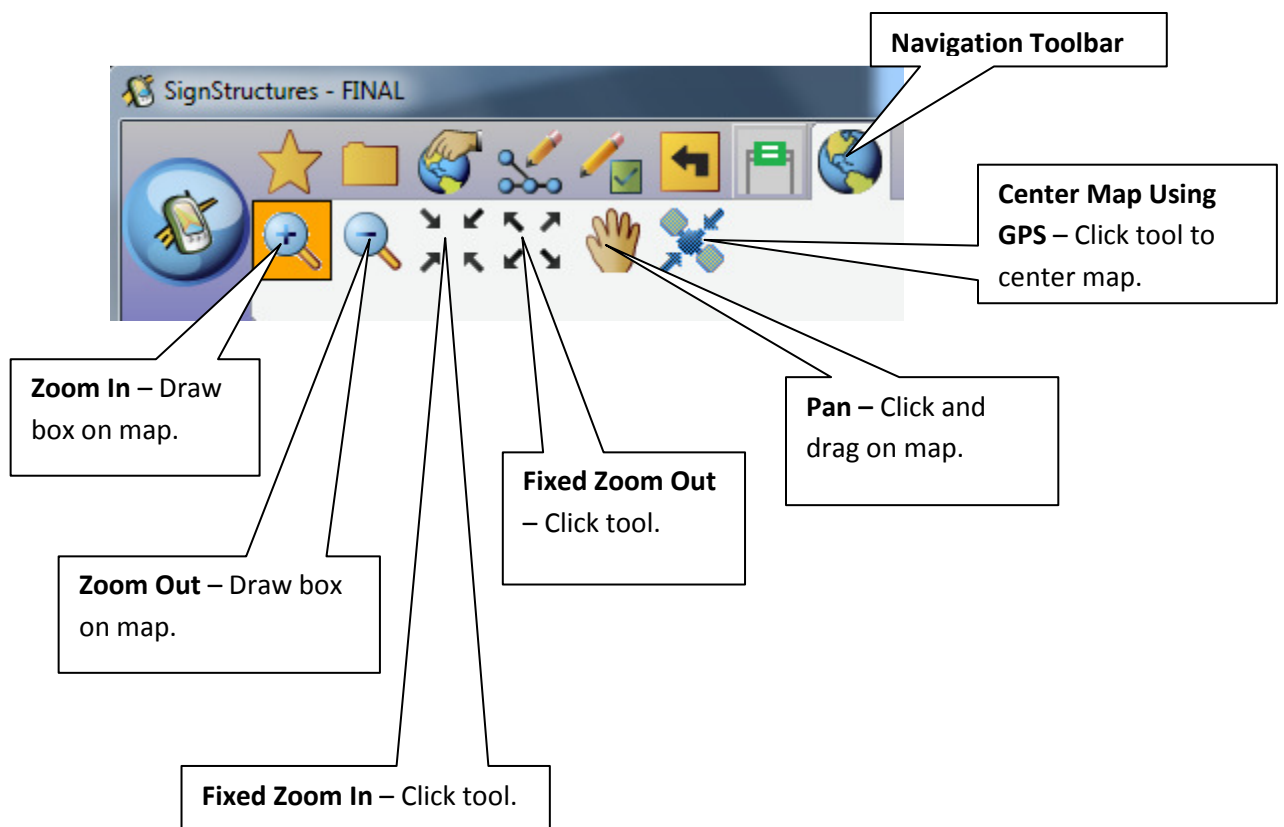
Navigation Toolbar

SignStructures - FINAL

Center Map Using GPS – Click tool to center map.

Zoom In – Draw box on map.

Pan – Click and drag on map.

Fixed Zoom Out – Click tool.

Zoom Out – Draw box on map.

Fixed Zoom In – Click tool.